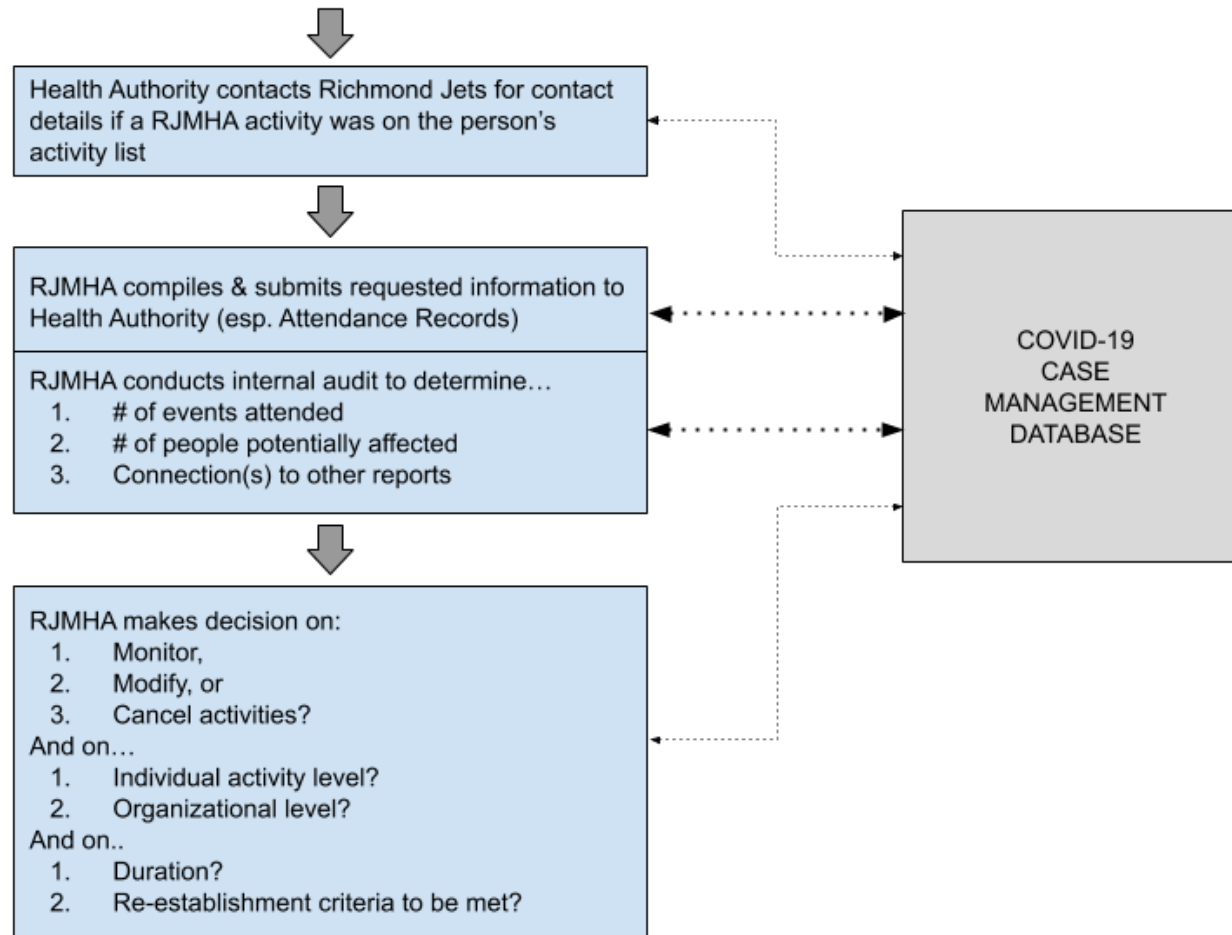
Health Authority contacts Richmond Jets for contact details if a RJMHA activity was on the person's activity list

RJMHA compiles & submits requested information to Health Authority (esp. Attendance Records)

RJMHA conducts internal audit to determine…
1. # of events attended
2. # of people potentially affected
3. Connection(s) to other reports

RJMHA makes decision on:
1. Monitor,
2. Modify, or
3. Cancel activities?
And on…
1. Individual activity level?
2. Organizational level?
And on..
1. Duration?
2. Re-establishment criteria to be met?

COVID-19 CASE MANAGEMENT DATABASE